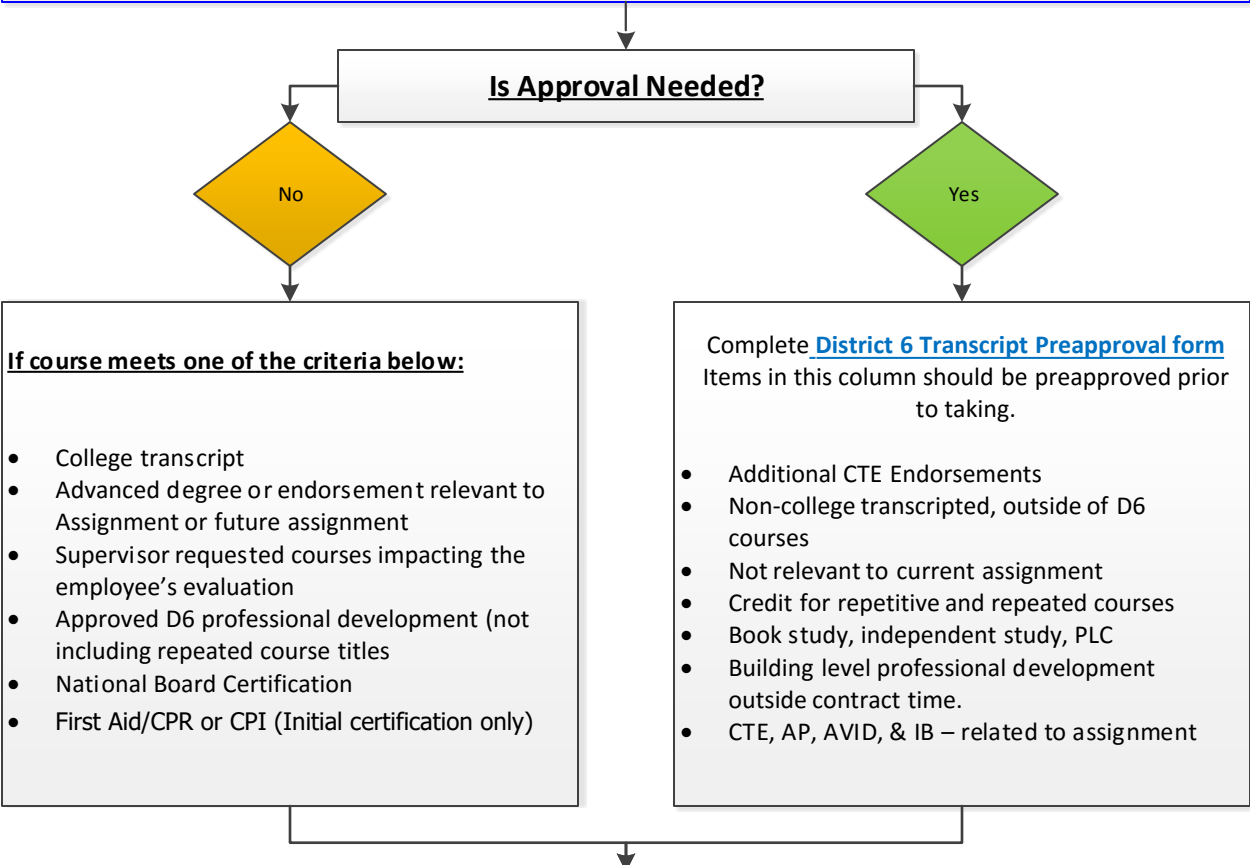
Is Approval Needed?

No

Yes

If course meets one of the criteria below:

- College transcript
- Advanced degree or endorsement relevant to Assignment or future assignment
- Supervisor requested courses impacting the employee's evaluation
- Approved D6 professional development (not including repeated course titles
- National Board Certification
- First Aid/CPR or CPI (Initial certification only)

Complete District 6 Transcript Preapproval form
Items in this column should be preapproved prior to taking.

- Additional CTE Endorsements
- Non-college transcripted, outside of D6 courses
- Not relevant to current assignment
- Credit for repetitive and repeated courses
- Book study, independent study, PLC
- Building level professional development outside contract time.
- CTE, AP, AVID, & IB – related to assignment